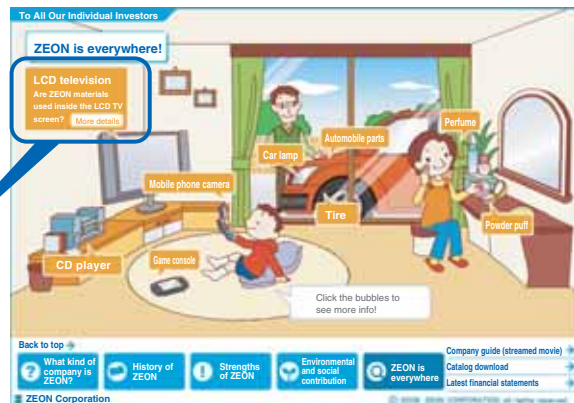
To All Our Individual Investors

ZEON is everywhere!

LCD television
Are ZEON materials used inside the LCD TV screen? More details

Automobile parts

Perfume

Car lamp

Mobile phone camera

Tire

Powder puff

CD player

Game console

Click the bubbles to see more info!

Back to top

What kind of company is ZEON?

History of ZEON

Strengths of ZEON

Environmental and social contribution

ZEON is everywhere

Company guide (streamed movie)

Catalog download

Latest financial statements

ZEON Corporation

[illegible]